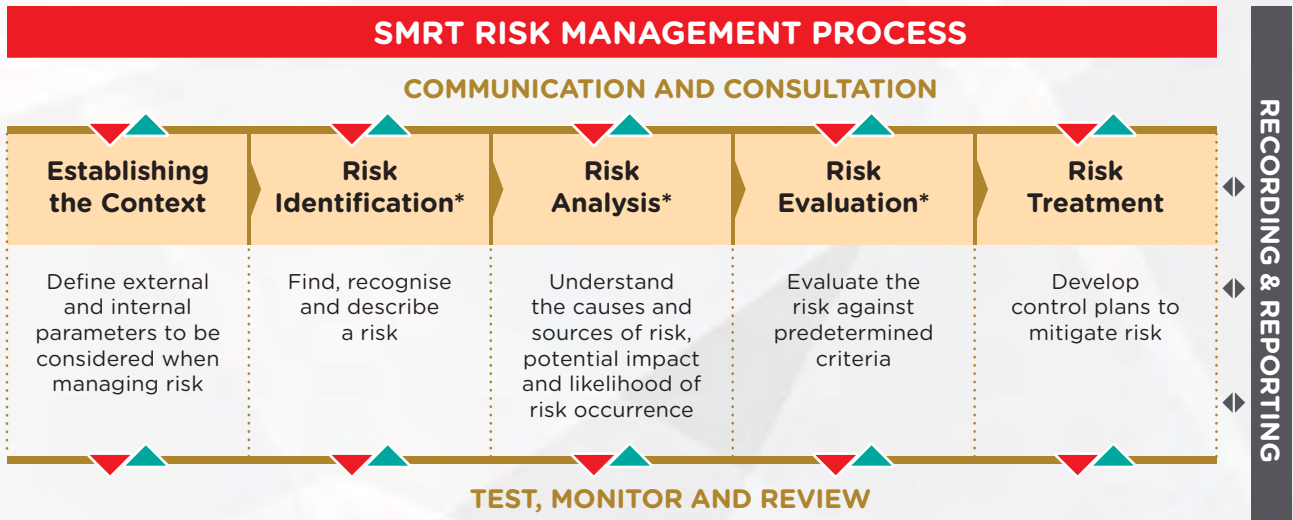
SMRT RISK MANAGEMENT PROCESS

COMMUNICATION AND CONSULTATION

| Establishing the Context | Risk Identification* | Risk Analysis* | Risk Evaluation* | Risk Treatment |
|---|---|---|---|---|
| Define external and internal parameters to be considered when managing risk | Find, recognise and describe a risk | Understand the causes and sources of risk, potential impact and likelihood of risk occurrence | Evaluate the risk against predetermined criteria | Develop control plans to mitigate risk |

TEST, MONITOR AND REVIEW

RECORDING & REPORTING